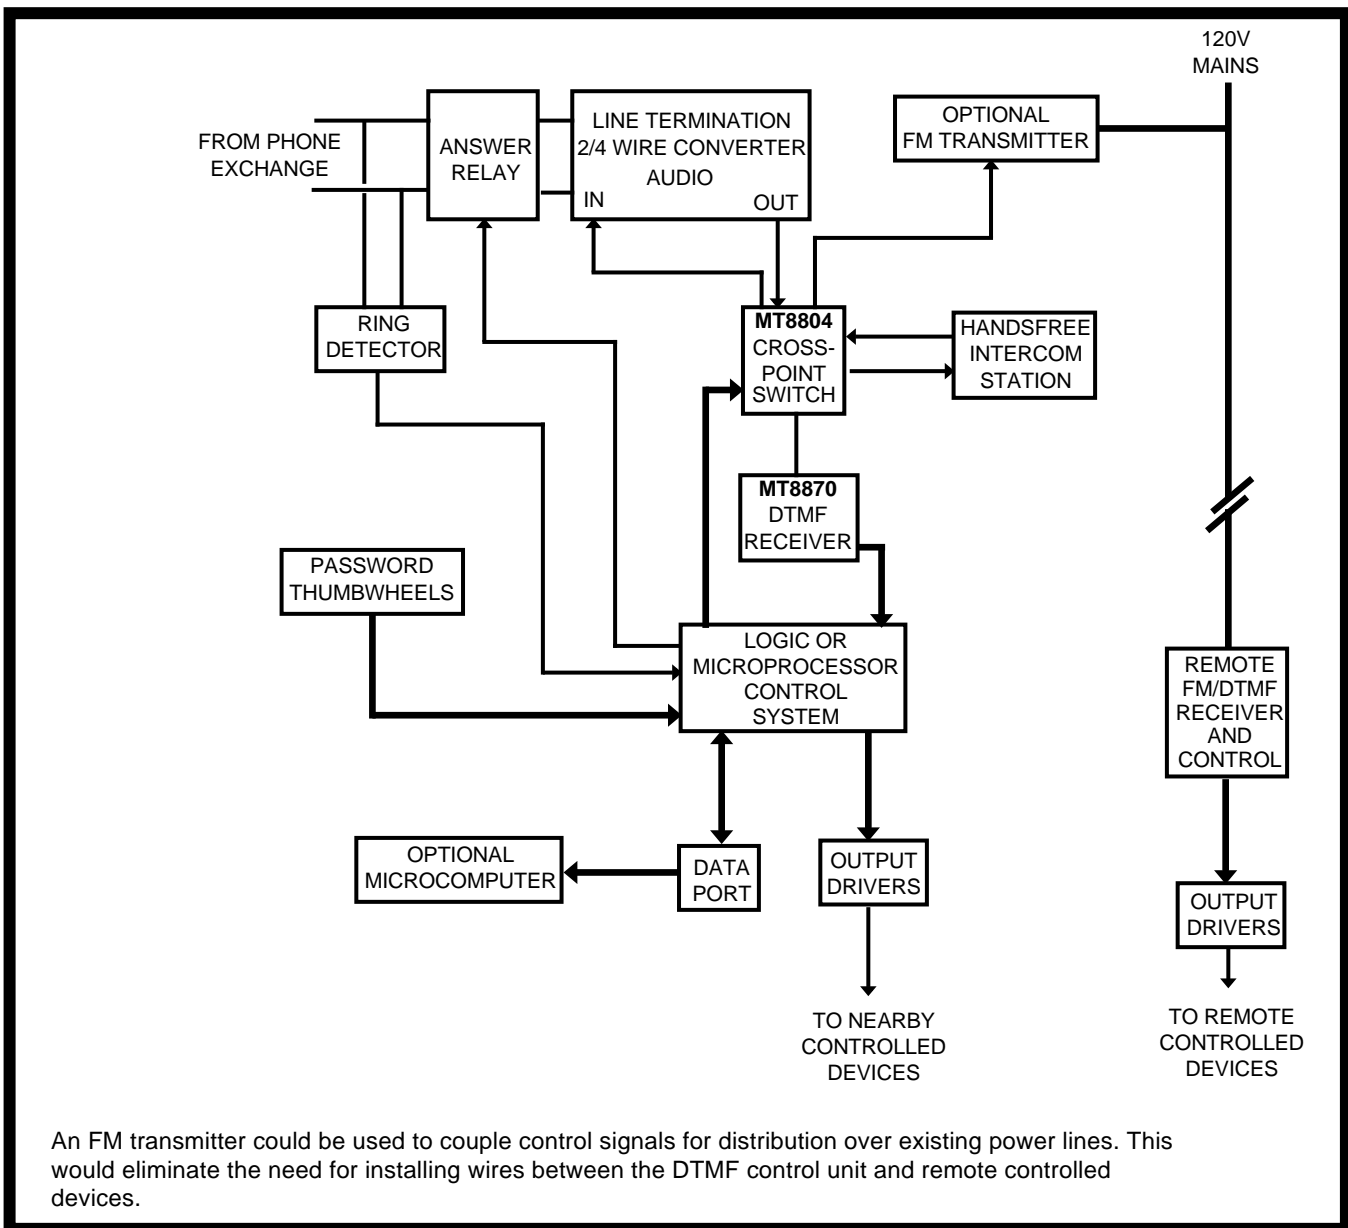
120V
MAINS

FROM PHONE
EXCHANGE

ANSWER
RELAY

LINE TERMINATION
2/4 WIRE CONVERTER
AUDIO
IN
OUT

OPTIONAL
FM TRANSMITTER

RING
DETECTOR

MT8804
CROSS-
POINT
SWITCH

HANDSFREE
INTERCOM
STATION

MT8870
DTMF
RECEIVER

PASSWORD
THUMBWHEELS

LOGIC OR
MICROPROCESSOR
CONTROL
SYSTEM

REMOTE
FM/DTMF
RECEIVER
AND
CONTROL

OPTIONAL
MICROCOMPUTER

DATA
PORT

OUTPUT
DRIVERS

OUTPUT
DRIVERS

TO NEARBY
CONTROLLED
DEVICES

TO REMOTE
CONTROLLED
DEVICES

An FM transmitter could be used to couple control signals for distribution over existing power lines. This would eliminate the need for installing wires between the DTMF control unit and remote controlled devices.